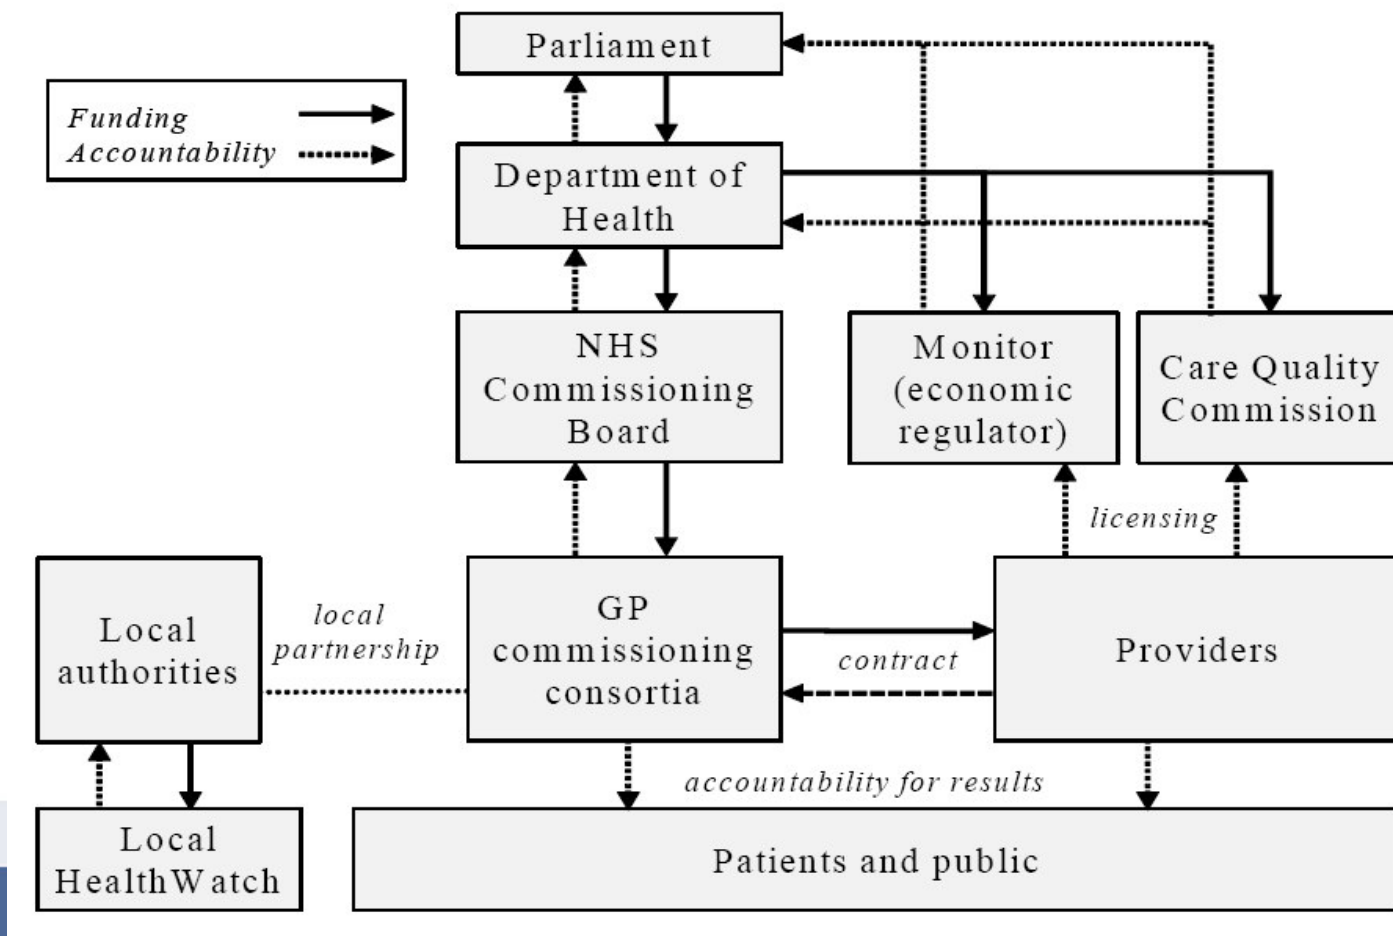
Funding
Accountability

Parliament

Department of Health

NHS Commissioning Board

Monitor (economic regulator)

Care Quality Commission

licensing

Local authorities

local partnership

GP commissioning consortia

contract

Providers

accountability for results

Local HealthWatch

Patients and public